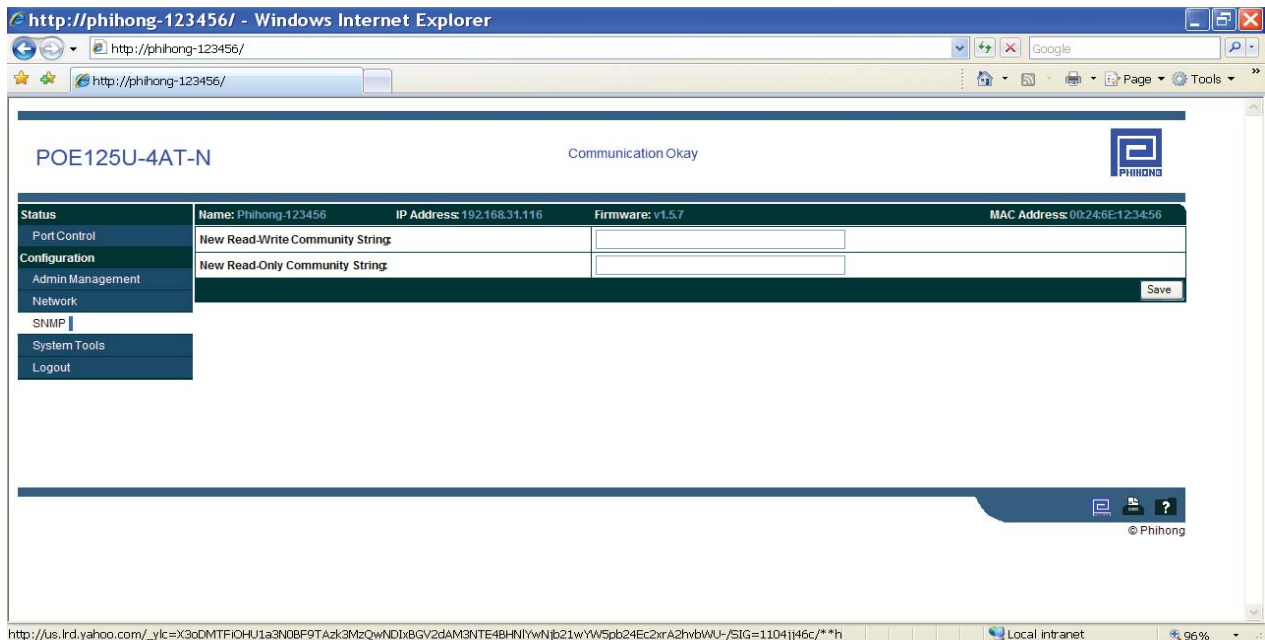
http://phihong-123456/ - Windows Internet Explorer

http://phihong-123456/

Google

http://phihong-123456/

Page ▾ Tools ▾

POE125U-4AT-N

Communication Okay

PHIHONG

Status
Port Control
Configuration
Admin Management
Network
SNMP
System Tools
Logout

Name: Phihong-123456 IP Address: 192.168.31.116 Firmware: v1.5.7 MAC Address: 00:24:6E:12:34:56

| New Read-Write Community String: | |
|---|---|
| New Read-Only Community String: | |

Save

© Phihong

http://us.lrd.yahoo.com/_ylc=X3oDMTFiOHU1a3N0BF9TAzk3MzQwNDIxBGV2dAM3NTE4BHNlYwNjb21wYW5pb24Ec2xrA2hvbWU-/SIG=1104jj46c/**h

Local intranet

96%